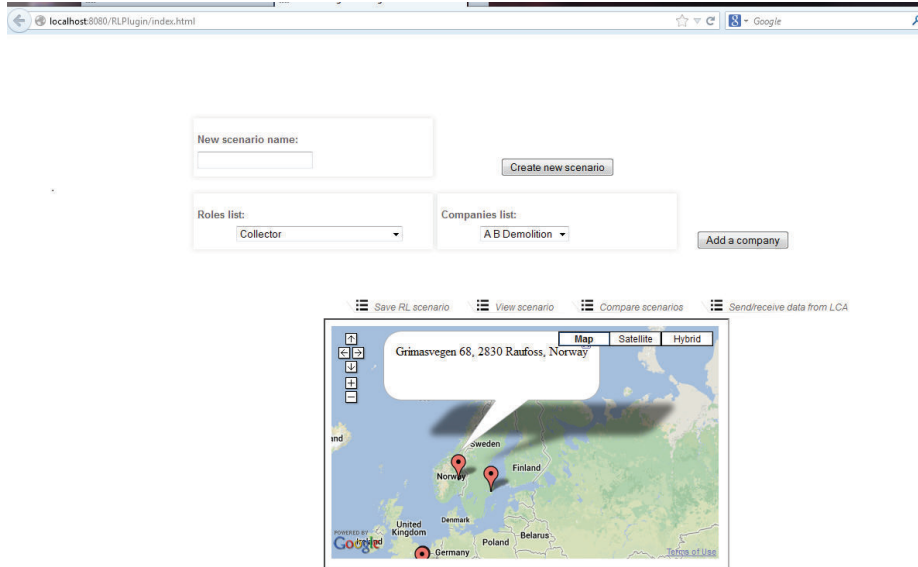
localhost:8080/RLPlugin/index.html

Google

New scenario name:

Create new scenario

Roles list:
Collector

Companies list:
A B Demolition

Add a company

Save RL scenario
View scenario
Compare scenarios
Send/receive data from LCA

Map
Satellite
Hybrid

Grimasvegen 68, 2830 Raufoss, Norway

Sweden
Finland
Norway
Denmark
United Kingdom
Ireland
Poland
Belarus
Germany

POWERED BY
Google
Terms of Use